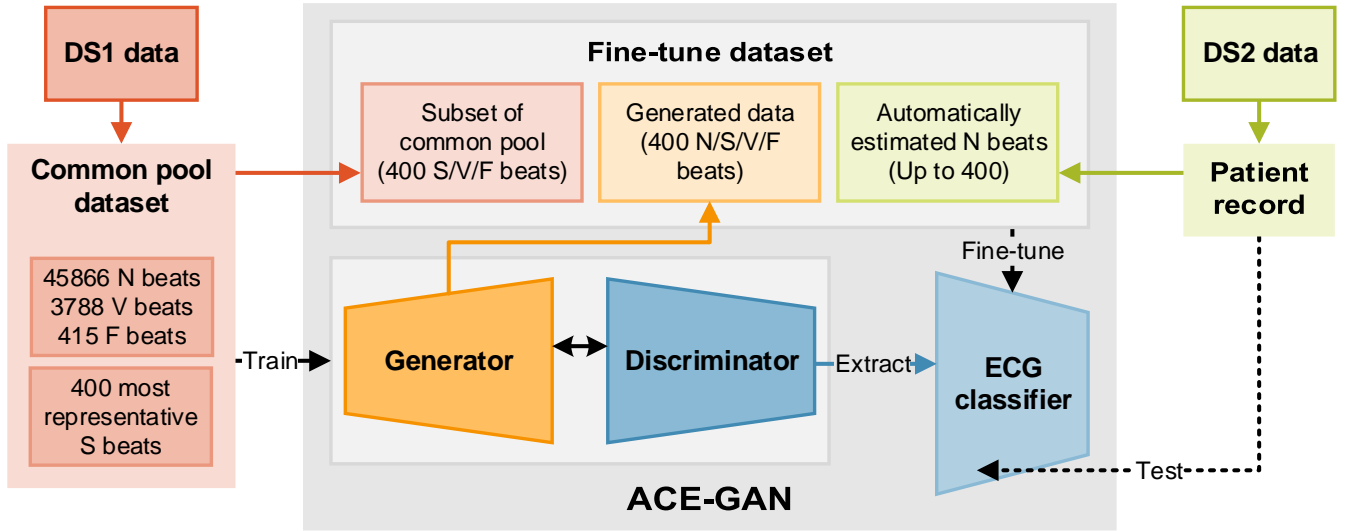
DS1 data

Common pool dataset

45866 N beats
3788 V beats
415 F beats

400 most representative S beats

Train

Fine-tune dataset

Subset of common pool (400 S/V/F beats)

Generated data (400 N/S/V/F beats)

Automatically estimated N beats (Up to 400)

Generator

Discriminator

Extract

Fine-tune

ECG classifier

ACE-GAN

DS2 data

Patient record

Test